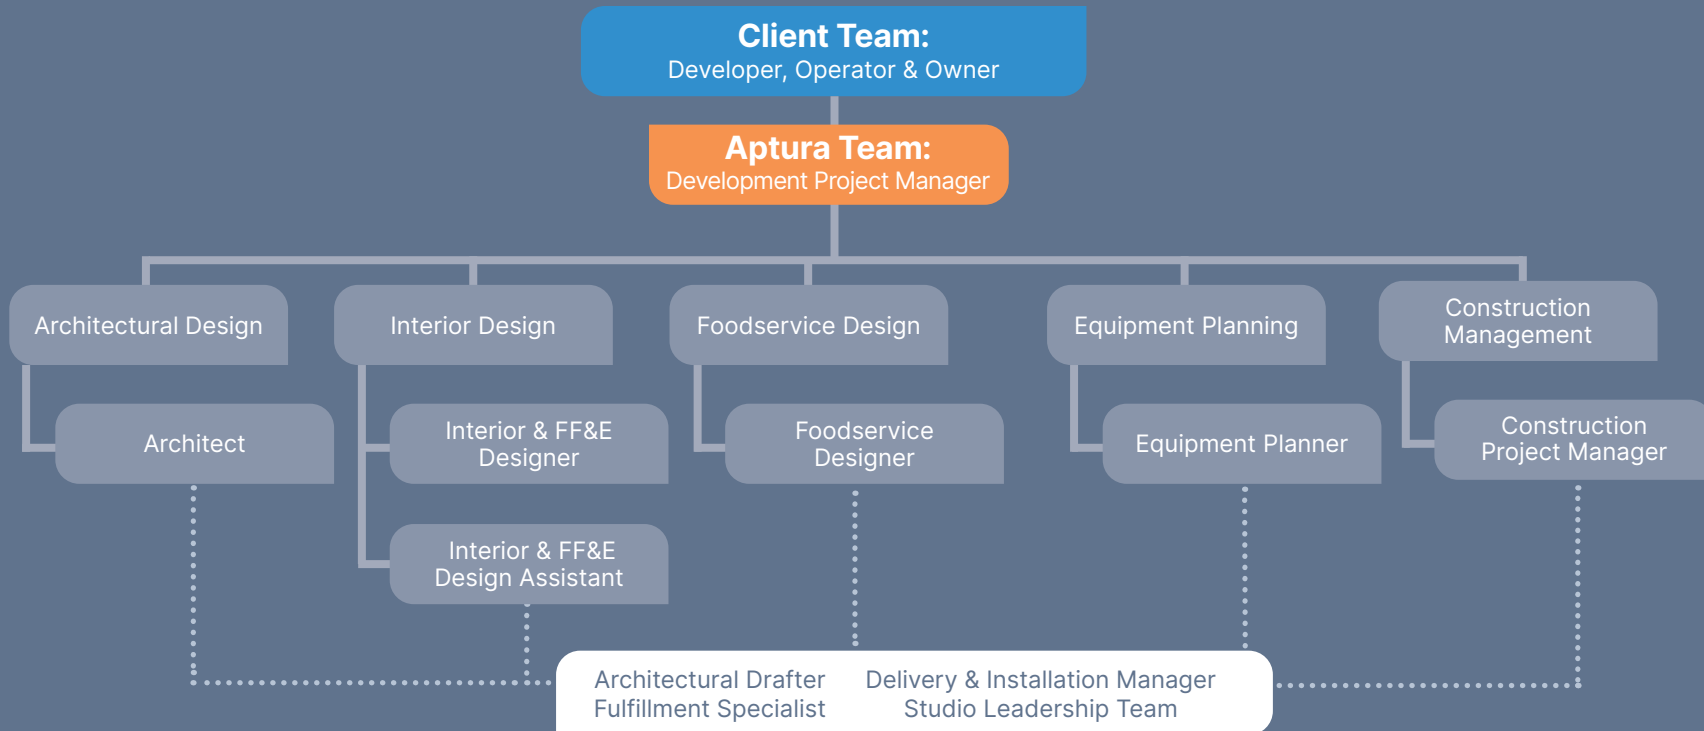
Client Team:
Developer, Operator & Owner

Aptura Team:
Development Project Manager

Architectural Design

Interior Design

Foodservice Design

Equipment Planning

Construction Management

Architect

Interior & FF&E Designer

Foodservice Designer

Equipment Planner

Construction Project Manager

Interior & FF&E Design Assistant

Architectural Drafter
Fulfillment Specialist

Delivery & Installation Manager
Studio Leadership Team